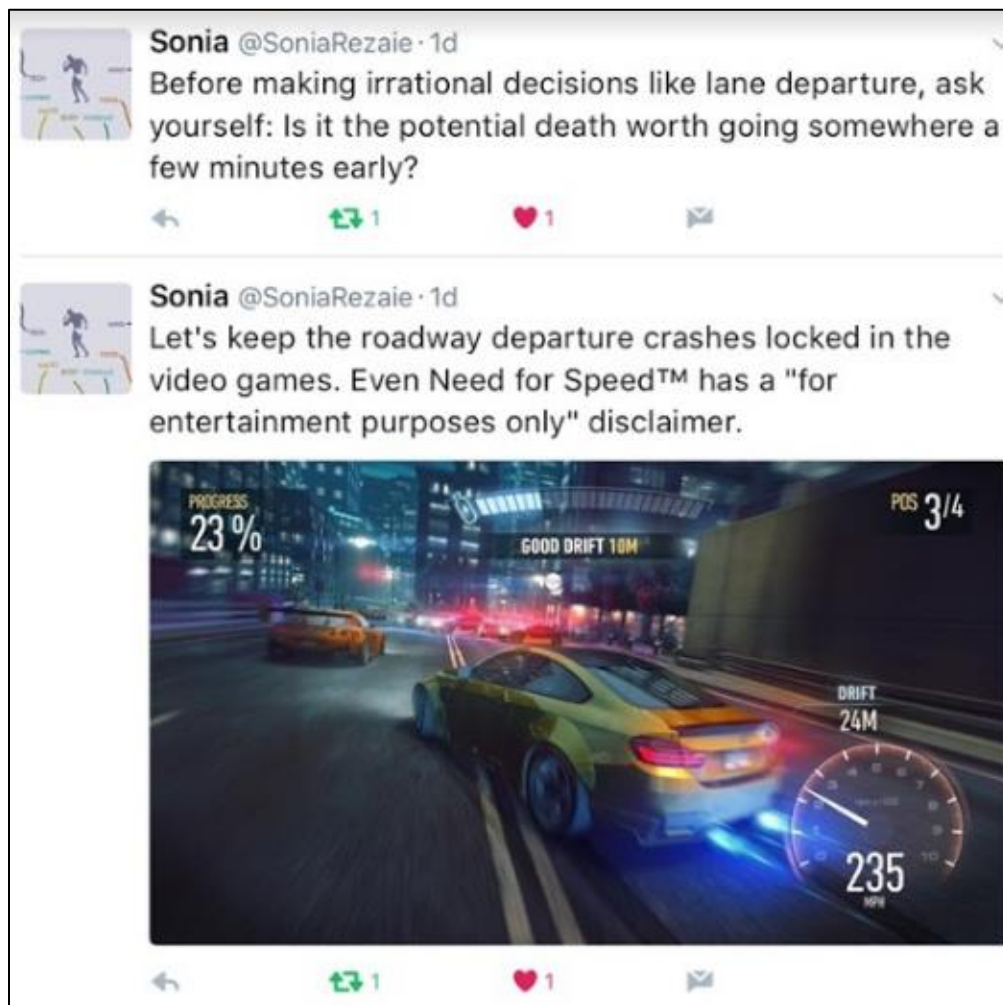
Sonia @SoniaRezaie · 1d
Before making irrational decisions like lane departure, ask yourself: Is it the potential death worth going somewhere a few minutes early?

1 1

Sonia @SoniaRezaie · 1d
Let's keep the roadway departure crashes locked in the video games. Even Need for Speed™ has a "for entertainment purposes only" disclaimer.

PROGRESS
23 %

GOOD DRIFT 10M

POS 3/4

DRIFT
24M

235
MPH

1 1